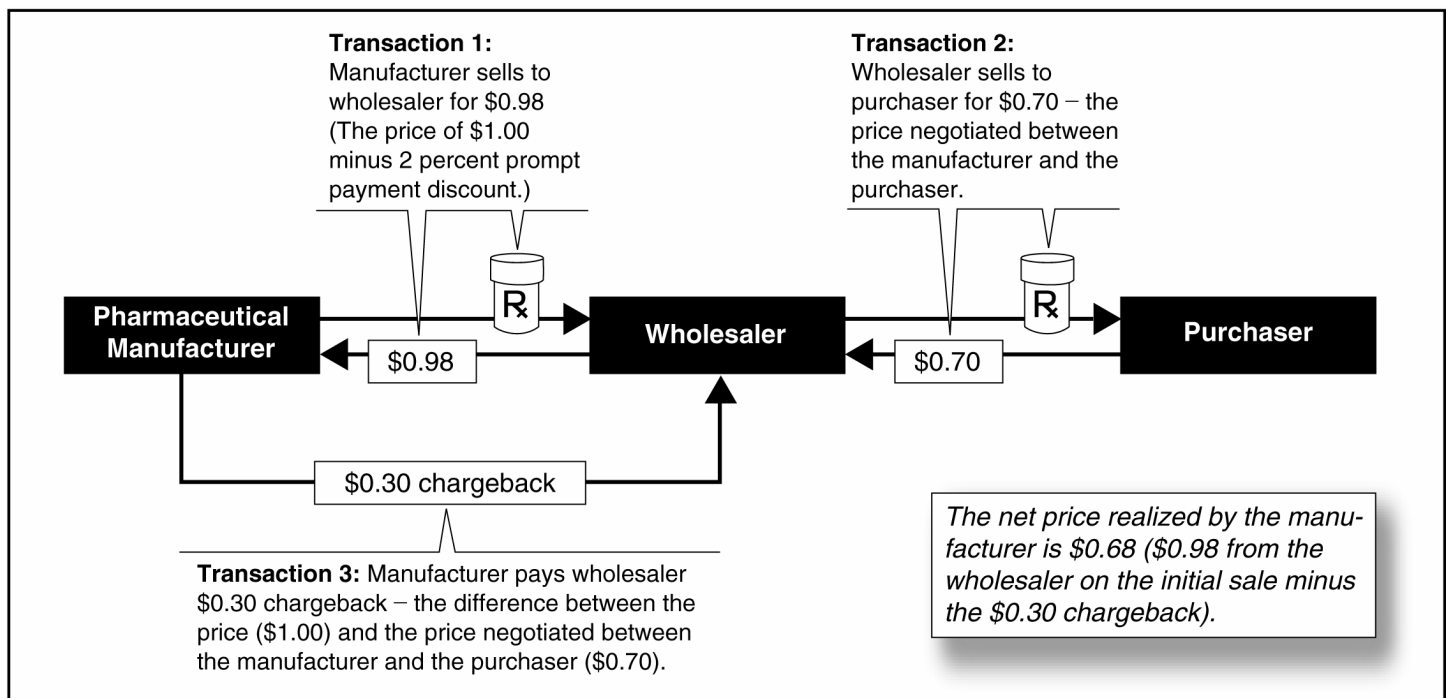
**Transaction 1:** Manufacturer sells to wholesaler for \$0.98 (The price of \$1.00 minus 2 percent prompt payment discount.)

**Transaction 2:** Wholesaler sells to purchaser for \$0.70 – the price negotiated between the manufacturer and the purchaser.

Pharmaceutical Manufacturer

R$_x$

\$0.98

Wholesaler

R$_x$

\$0.70

Purchaser

\$0.30 chargeback

**Transaction 3:** Manufacturer pays wholesaler \$0.30 chargeback – the difference between the price (\$1.00) and the price negotiated between the manufacturer and the purchaser (\$0.70).

*The net price realized by the manufacturer is \$0.68 (\$0.98 from the wholesaler on the initial sale minus the \$0.30 chargeback).*